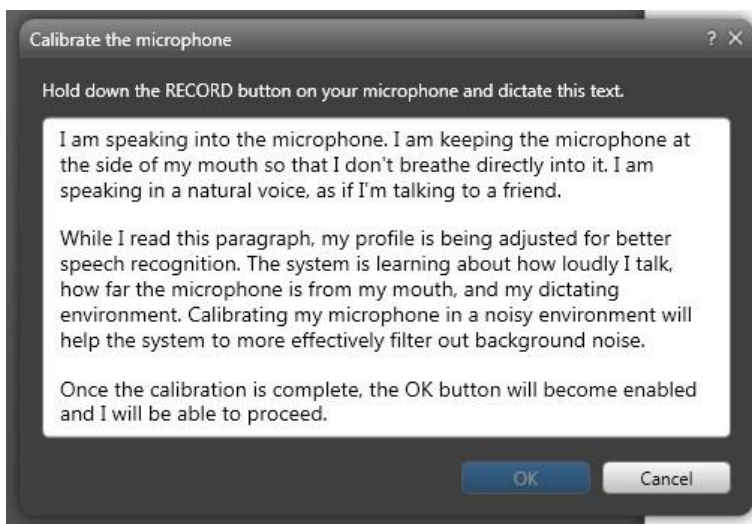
Calibrate the microphone

? X

Hold down the RECORD button on your microphone and dictate this text.

I am speaking into the microphone. I am keeping the microphone at the side of my mouth so that I don't breathe directly into it. I am speaking in a natural voice, as if I'm talking to a friend.

While I read this paragraph, my profile is being adjusted for better speech recognition. The system is learning about how loudly I talk, how far the microphone is from my mouth, and my dictating environment. Calibrating my microphone in a noisy environment will help the system to more effectively filter out background noise.

Once the calibration is complete, the OK button will become enabled and I will be able to proceed.

OK

Cancel